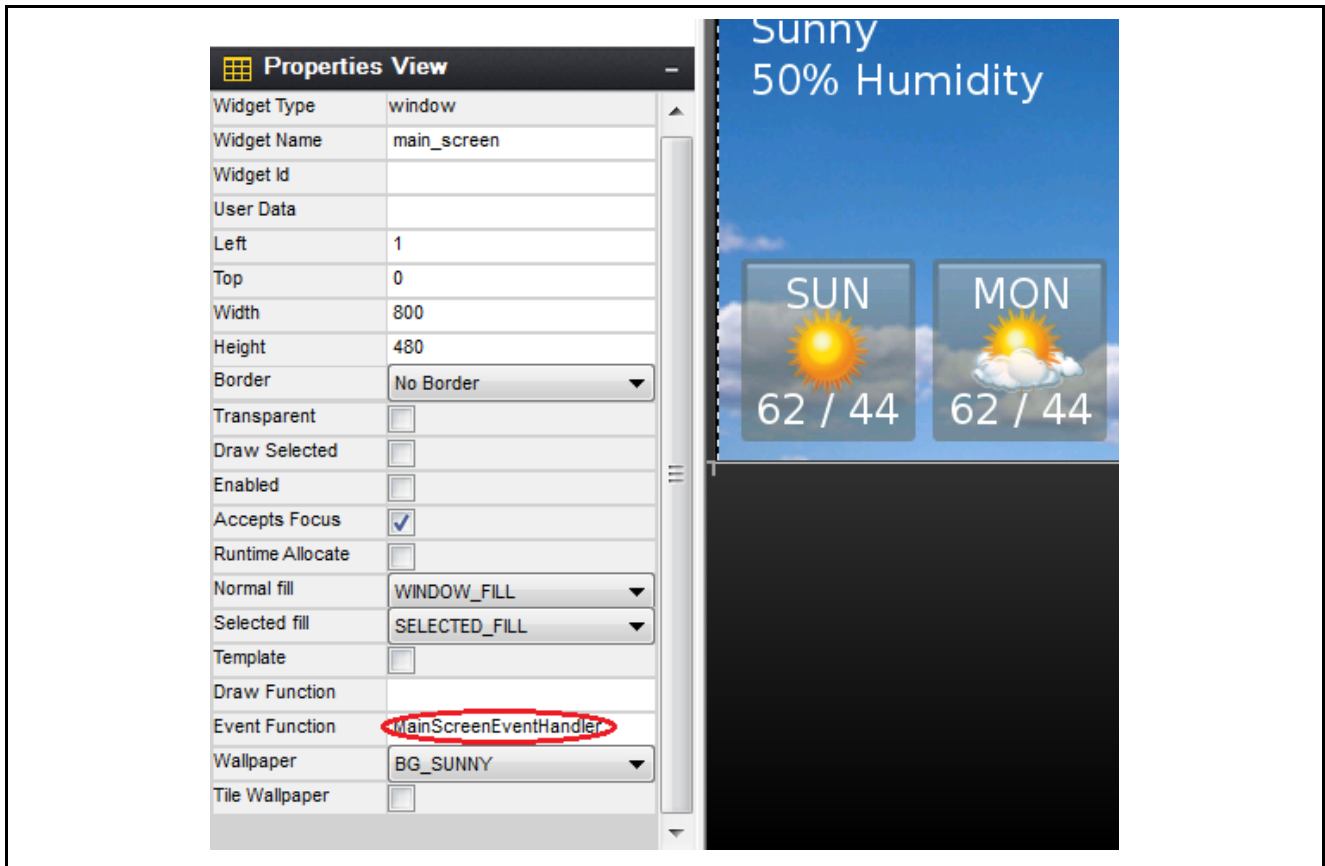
Properties View

| Widget Type | window |
|---|---|
| Widget Name | main_screen |
| Widget Id | |
| User Data | |
| Left | 1 |
| Top | 0 |
| Width | 800 |
| Height | 480 |
| Border | No Border |
| Transparent | |
| Draw Selected | |
| Enabled | |
| Accepts Focus | ✓ |
| Runtime Allocate | |
| Normal fill | WINDOW_FILL |
| Selected fill | SELECTED_FILL |
| Template | |
| Draw Function | |
| Event Function | MainScreenEventHandler |
| Wallpaper | BG_SUNNY |
| Tile Wallpaper | |

Sunny
50% Humidity

SUN
62 / 44

MON
62 / 44